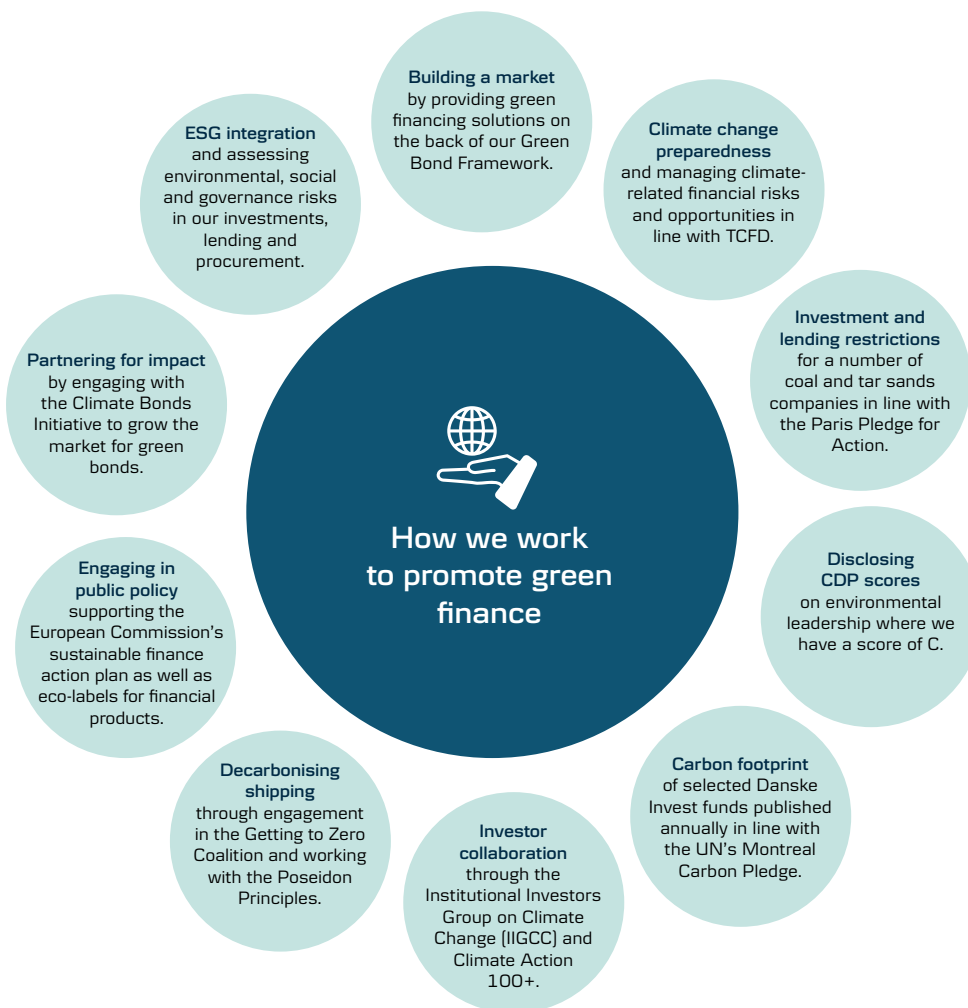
How we work to promote green finance

Building a market by providing green financing solutions on the back of our Green Bond Framework.

Climate change preparedness and managing climate-related financial risks and opportunities in line with TCFD.

Investment and lending restrictions for a number of coal and tar sands companies in line with the Paris Pledge for Action.

Disclosing CDP scores on environmental leadership where we have a score of C.

Carbon footprint of selected Danske Invest funds published annually in line with the UN's Montreal Carbon Pledge.

Investor collaboration through the Institutional Investors Group on Climate Change (IIGCC) and Climate Action 100+.

Decarbonising shipping through engagement in the Getting to Zero Coalition and working with the Poseidon Principles.

Engaging in public policy supporting the European Commission's sustainable finance action plan as well as eco-labels for financial products.

Partnering for impact by engaging with the Climate Bonds Initiative to grow the market for green bonds.

ESG integration and assessing environmental, social and governance risks in our investments, lending and procurement.